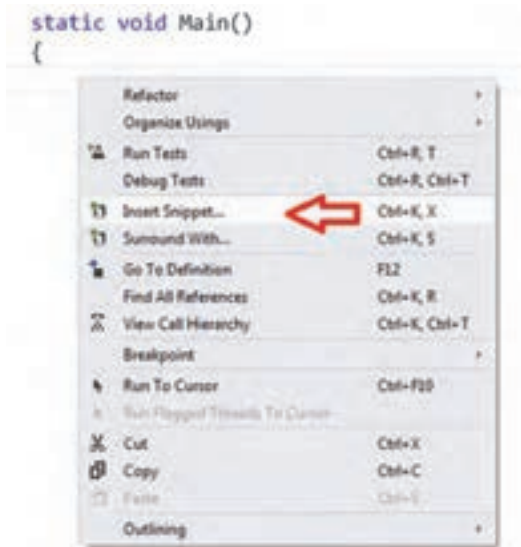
static void Main()
{

| | |
|---|---|
| Refactor | |
| Organize Usings | |
| Run Tests | Ctrl+R, T |
| Debug Tests | Ctrl+R, Ctrl+T |
| Insert Snippet... | Ctrl+K, X |
| Surround With... | Ctrl+K, S |
| Go To Definition | F12 |
| Find All References | Ctrl+K, R |
| View Call Hierarchy | Ctrl+K, Ctrl+T |
| Breakpoint | |
| Run To Cursor | Ctrl+F10 |
| Run Flagged Threads To Cursor | |
| Cut | Ctrl+X |
| Copy | Ctrl+C |
| Paste | Ctrl+V |
| Outlining | |